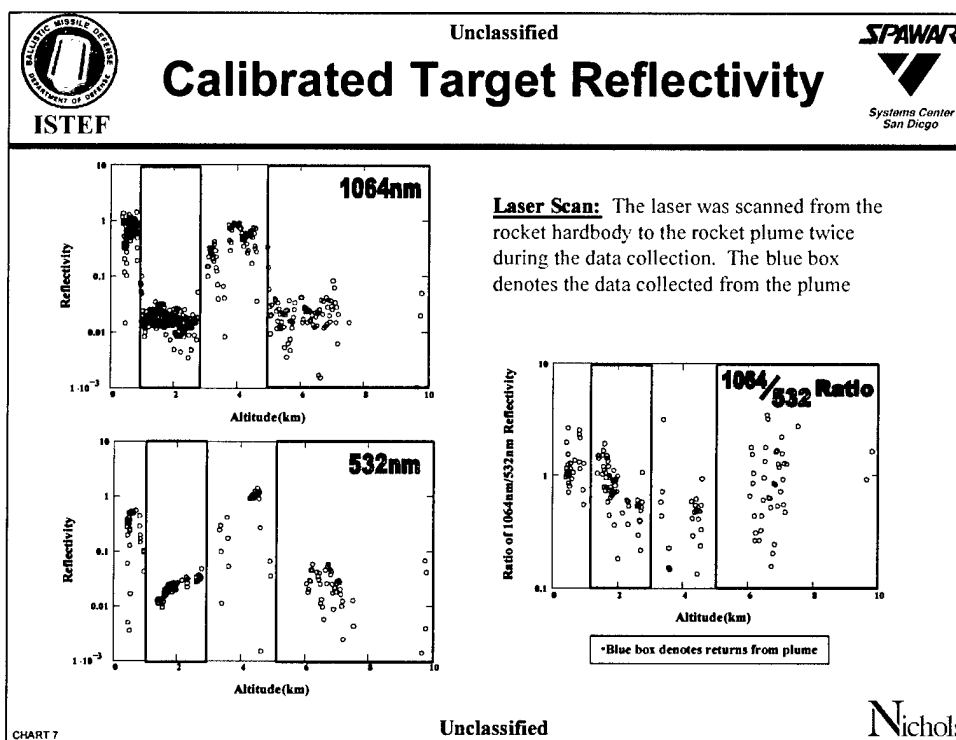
BALLISTIC MISSILE DEFENSE DEPARTMENT OF DEFENSE

ISTEF

Unclassified

Calibrated Target Reflectivity

SPAWAR

Systems Center San Diego

1064nm

Reflectivity

10

1

0.1

0.01

$1\cdot10^{-3}$

0 2 4 6 8 10

Altitude(km)

532nm

Reflectivity

10

1

0.1

0.01

$1\cdot10^{-3}$

0 2 4 6 8 10

Altitude(km)

Laser Scan: The laser was scanned from the rocket hardbody to the rocket plume twice during the data collection. The blue box denotes the data collected from the plume

$^{1064}/_{532}$ Ratio

Ratio of 1064nm/532nm Reflectivity

10

1

0.1

0 2 4 6 8 10

Altitude(km)

•Blue box denotes returns from plume

CHART 7

Unclassified

Nichols